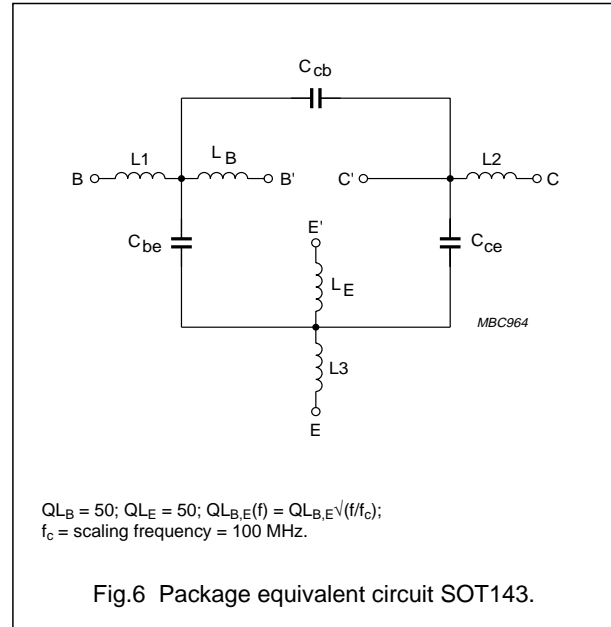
$C_{cb}$

L1

$L_B$

B

B'

C'

L2

C

$C_{be}$

E'

$C_{ce}$

$L_E$

MBC964

L3

E

$QL_B = 50$; $QL_E = 50$; $QL_{B,E}(f) = QL_{B,E}\sqrt{(f/f_c)}$;
$f_c$ = scaling frequency = 100 MHz.

Fig.6 Package equivalent circuit SOT143.